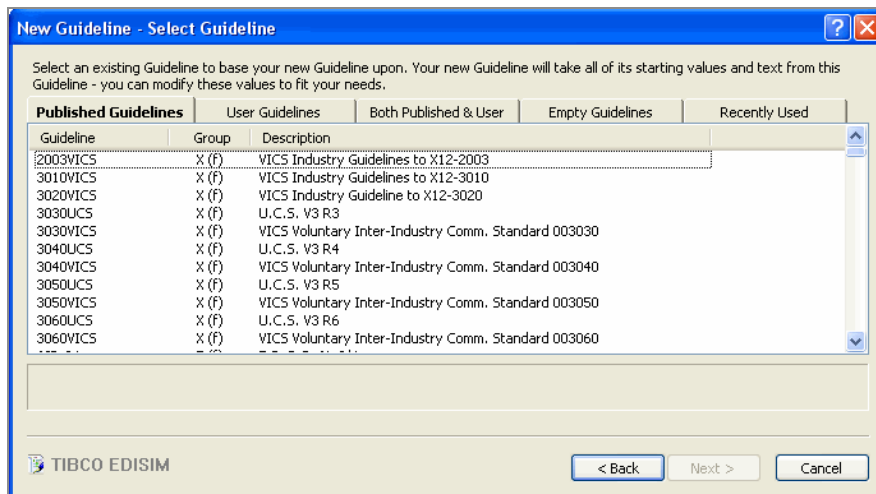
New Guideline - Select Guideline

Select an existing Guideline to base your new Guideline upon. Your new Guideline will take all of its starting values and text from this Guideline - you can modify these values to fit your needs.

Published Guidelines | User Guidelines | Both Published & User | Empty Guidelines | Recently Used

| Guideline | Group | Description |
|---|---|---|
| 2003VICS | X (f) | VICS Industry Guidelines to X12-2003 |
| 3010VICS | X (f) | VICS Industry Guidelines to X12-3010 |
| 3020VICS | X (f) | VICS Industry Guideline to X12-3020 |
| 3030UCS | X (f) | U.C.S. V3 R3 |
| 3030VICS | X (f) | VICS Voluntary Inter-Industry Comm. Standard 003030 |
| 3040UCS | X (f) | U.C.S. V3 R4 |
| 3040VICS | X (f) | VICS Voluntary Inter-Industry Comm. Standard 003040 |
| 3050UCS | X (f) | U.C.S. V3 R5 |
| 3050VICS | X (f) | VICS Voluntary Inter-Industry Comm. Standard 003050 |
| 3060UCS | X (f) | U.C.S. V3 R6 |
| 3060VICS | X (f) | VICS Voluntary Inter-Industry Comm. Standard 003060 |
| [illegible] | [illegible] | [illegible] |

TIBCO EDISIM

< Back | Next > | Cancel